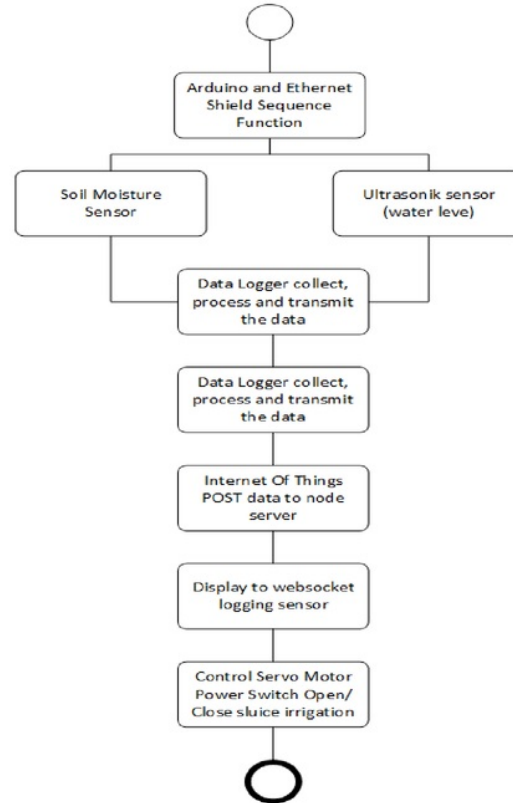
Arduino and Ethernet Shield Sequence Function

Soil Moisture Sensor

Ultrasonik sensor (water leve)

Data Logger collect, process and transmit the data

Data Logger collect, process and transmit the data

Internet Of Things POST data to node server

Display to websocket logging sensor

Control Servo Motor Power Switch Open/ Close sluice irrigation